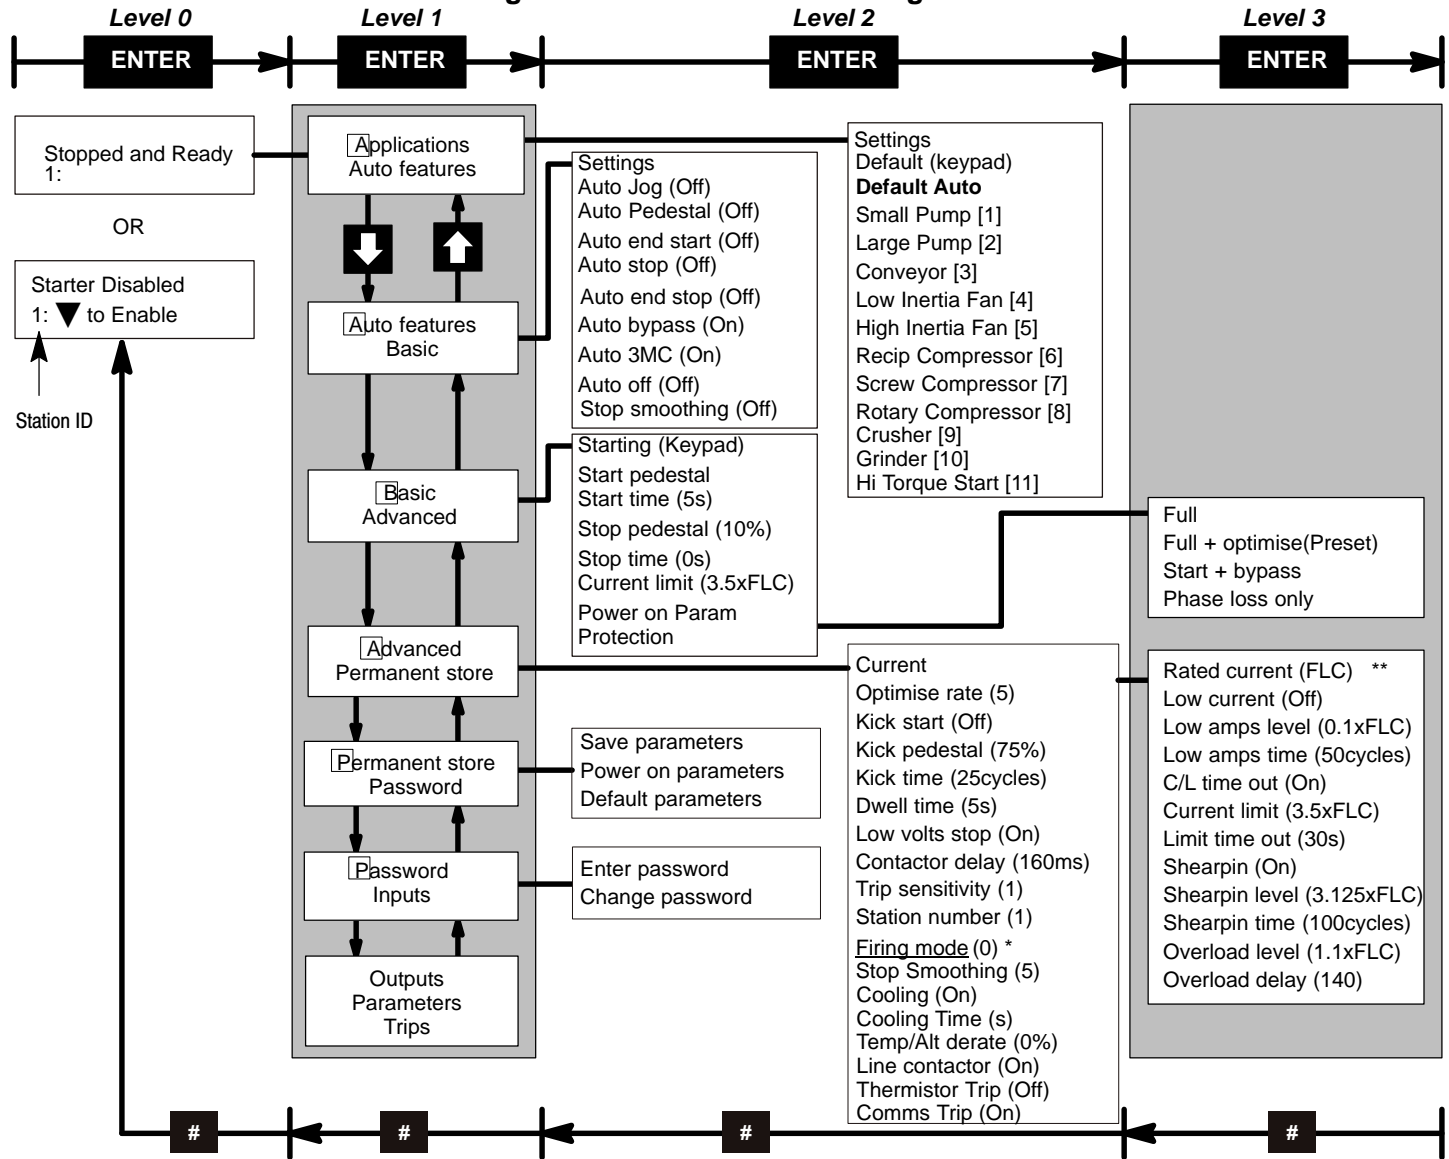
Level 0
Level 1
Level 2
Level 3

ENTER
ENTER
ENTER
ENTER

Stopped and Ready
1:

OR

Starter Disabled
1: ▼ to Enable

Station ID

Applications
Auto features

Auto features
Basic

Basic
Advanced

Advanced
Permanent store

Permanent store
Password

Password
Inputs

Outputs
Parameters
Trips

Settings
Auto Jog (Off)
Auto Pedestal (Off)
Auto end start (Off)
Auto stop (Off)
Auto end stop (Off)
Auto bypass (On)
Auto 3MC (On)
Auto off (Off)
Stop smoothing (Off)

Starting (Keypad)
Start pedestal
Start time (5s)
Stop pedestal (10%)
Stop time (0s)
Current limit (3.5xFLC)
Power on Param
Protection

Save parameters
Power on parameters
Default parameters

Enter password
Change password

Settings
Default (keypad)
**Default Auto**
Small Pump [1]
Large Pump [2]
Conveyor [3]
Low Inertia Fan [4]
High Inertia Fan [5]
Recip Compressor [6]
Screw Compressor [7]
Rotary Compressor [8]
Crusher [9]
Grinder [10]
Hi Torque Start [11]

Current
Optimise rate (5)
Kick start (Off)
Kick pedestal (75%)
Kick time (25cycles)
Dwell time (5s)
Low volts stop (On)
Contactor delay (160ms)
Trip sensitivity (1)
Station number (1)
Firing mode (0) *
Stop Smoothing (5)
Cooling (On)
Cooling Time (s)
Temp/Alt derate (0%)
Line contactor (On)
Thermistor Trip (Off)
Comms Trip (On)

Full
Full + optimise(Preset)
Start + bypass
Phase loss only

Rated current (FLC) **
Low current (Off)
Low amps level (0.1xFLC)
Low amps time (50cycles)
C/L time out (On)
Current limit (3.5xFLC)
Limit time out (30s)
Shearpin (On)
Shearpin level (3.125xFLC)
Shearpin time (100cycles)
Overload level (1.1xFLC)
Overload delay (140)

#
#
#
#